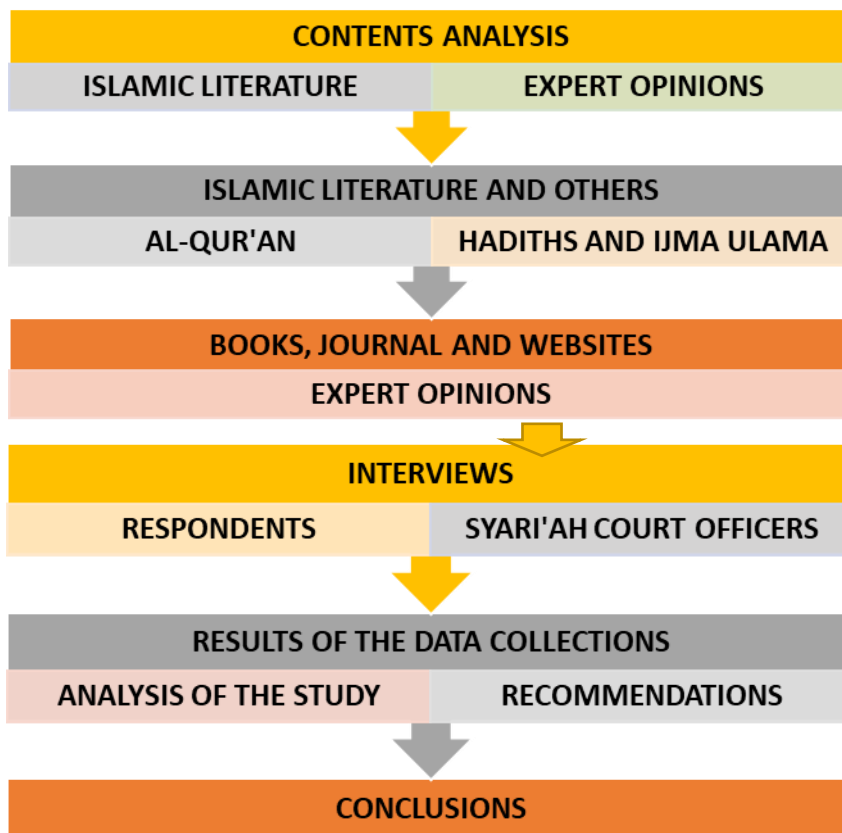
CONTENTS ANALYSIS

ISLAMIC LITERATURE

EXPERT OPINIONS

ISLAMIC LITERATURE AND OTHERS

AL-QUR'AN

HADITHS AND IJMA ULAMA

BOOKS, JOURNAL AND WEBSITES

EXPERT OPINIONS

INTERVIEWS

RESPONDENTS

SYARI'AH COURT OFFICERS

RESULTS OF THE DATA COLLECTIONS

ANALYSIS OF THE STUDY

RECOMMENDATIONS

CONCLUSIONS